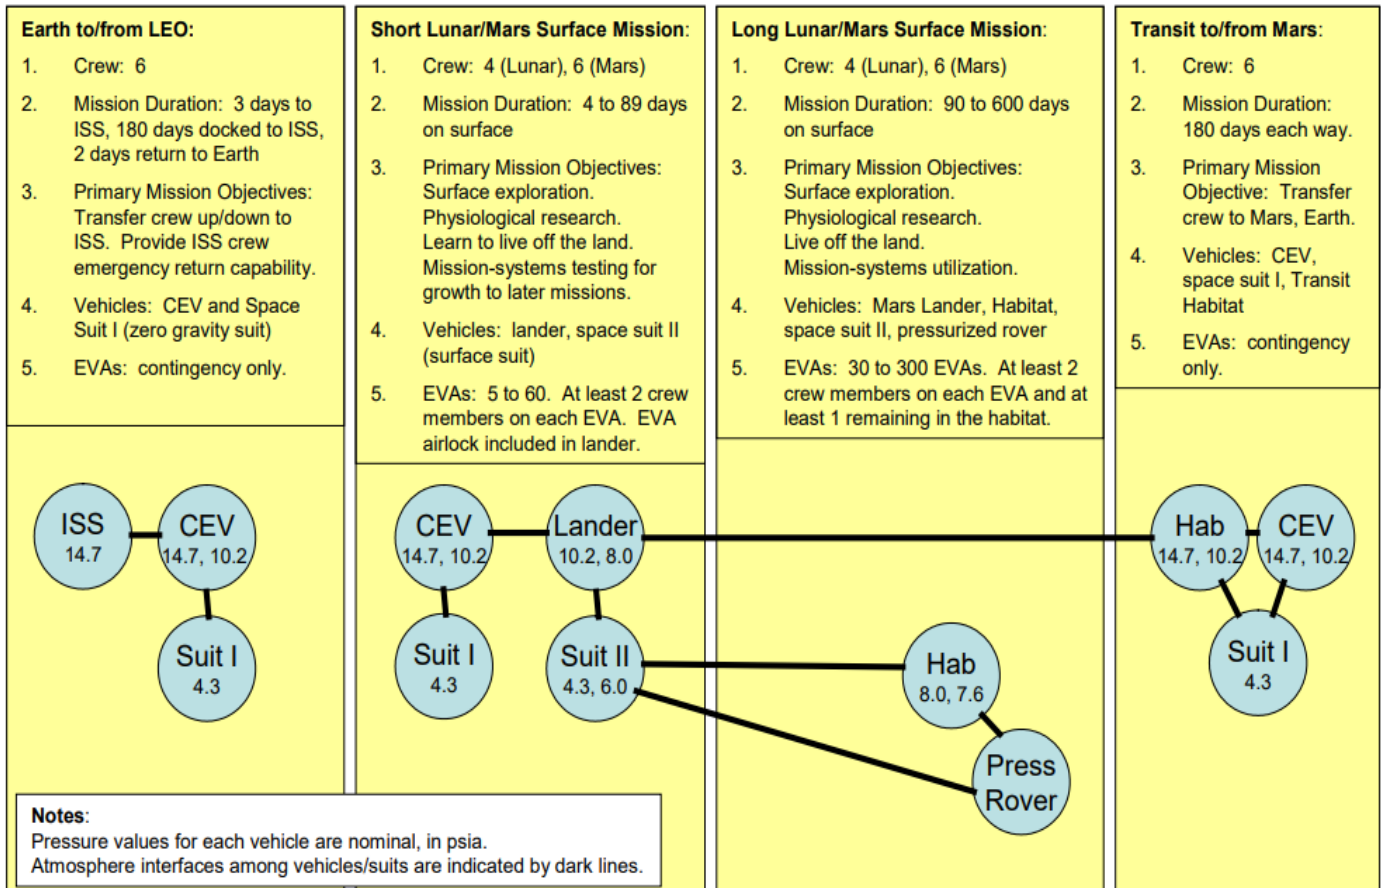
**Earth to/from LEO:**

1. Crew: 6
2. Mission Duration: 3 days to ISS, 180 days docked to ISS, 2 days return to Earth
3. Primary Mission Objectives: Transfer crew up/down to ISS. Provide ISS crew emergency return capability.
4. Vehicles: CEV and Space Suit I (zero gravity suit)
5. EVAs: contingency only.

**Short Lunar/Mars Surface Mission:**

1. Crew: 4 (Lunar), 6 (Mars)
2. Mission Duration: 4 to 89 days on surface
3. Primary Mission Objectives: Surface exploration. Physiological research. Learn to live off the land. Mission-systems testing for growth to later missions.
4. Vehicles: lander, space suit II (surface suit)
5. EVAs: 5 to 60. At least 2 crew members on each EVA. EVA airlock included in lander.

**Long Lunar/Mars Surface Mission:**

1. Crew: 4 (Lunar), 6 (Mars)
2. Mission Duration: 90 to 600 days on surface
3. Primary Mission Objectives: Surface exploration. Physiological research. Live off the land. Mission-systems utilization.
4. Vehicles: Mars Lander, Habitat, space suit II, pressurized rover
5. EVAs: 30 to 300 EVAs. At least 2 crew members on each EVA and at least 1 remaining in the habitat.

**Transit to/from Mars:**

1. Crew: 6
2. Mission Duration: 180 days each way.
3. Primary Mission Objective: Transfer crew to Mars, Earth.
4. Vehicles: CEV, space suit I, Transit Habitat
5. EVAs: contingency only.

ISS 14.7

CEV 14.7, 10.2

Suit I 4.3

CEV 14.7, 10.2

Lander 10.2, 8.0

Suit I 4.3

Suit II 4.3, 6.0

Hab 8.0, 7.6

Press Rover

Hab 14.7, 10.2

CEV 14.7, 10.2

Suit I 4.3

**Notes**:
Pressure values for each vehicle are nominal, in psia.
Atmosphere interfaces among vehicles/suits are indicated by dark lines.